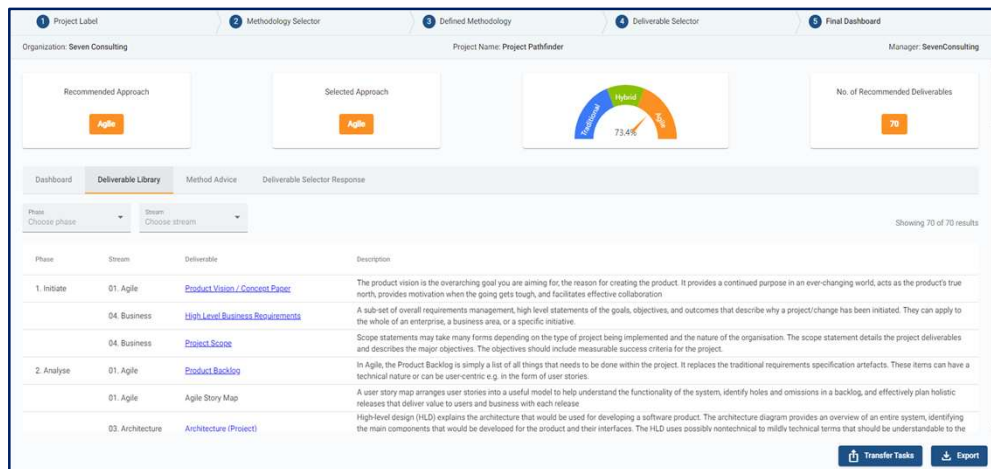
1 Project Label
2 Methodology Selector
3 Defined Methodology
4 Deliverable Selector
5 Final Dashboard

Organization: Seven Consulting
Project Name: Project Pathfinder
Manager: SevenConsulting

Recommended Approach
Agile

Selected Approach
Agile

Traditional
Hybrid
Agile
73.4%

No. of Recommended Deliverables
70

Dashboard
Deliverable Library
Method Advice
Deliverable Selector Response

Phase
Choose phase
Stream
Choose stream

Showing 70 of 70 results

| Phase | Stream | Deliverable | Description |
|---|---|---|---|
| 1. Initiate | 01. Agile | Product Vision / Concept Paper | The product vision is the overarching goal you are aiming for, the reason for creating the product. It provides a continued purpose in an ever-changing world, acts as the product's true north, provides motivation when the going gets tough, and facilitates effective collaboration |
| | 04. Business | High Level Business Requirements | A sub-set of overall requirements management, high level statements of the goals, objectives, and outcomes that describe why a project/change has been initiated. They can apply to the whole of an enterprise, a business area, or a specific initiative. |
| | 04. Business | Project Scope | Scope statements may take many forms depending on the type of project being implemented and the nature of the organisation. The scope statement details the project deliverables and describes the major objectives. The objectives should include measurable success criteria for the project. |
| 2. Analyse | 01. Agile | Product Backlog | In Agile, the Product Backlog is simply a list of all things that needs to be done within the project. It replaces the traditional requirements specification artefacts. These items can have a technical nature or can be user-centric e.g. in the form of user stories. |
| | 01. Agile | Agile Story Map | A user story map arranges user stories into a useful model to help understand the functionality of the system, identify holes and omissions in a backlog, and effectively plan holistic releases that deliver value to users and business with each release |
| | 03. Architecture | Architecture (Project) | High-level design (HLD) explains the architecture that would be used for developing a software product. The architecture diagram provides an overview of an entire system, identifying the main components that would be developed for the product and their interfaces. The HLD uses possibly nontechnical to mildly technical terms that should be understandable to the |

Transfer Tasks
Export